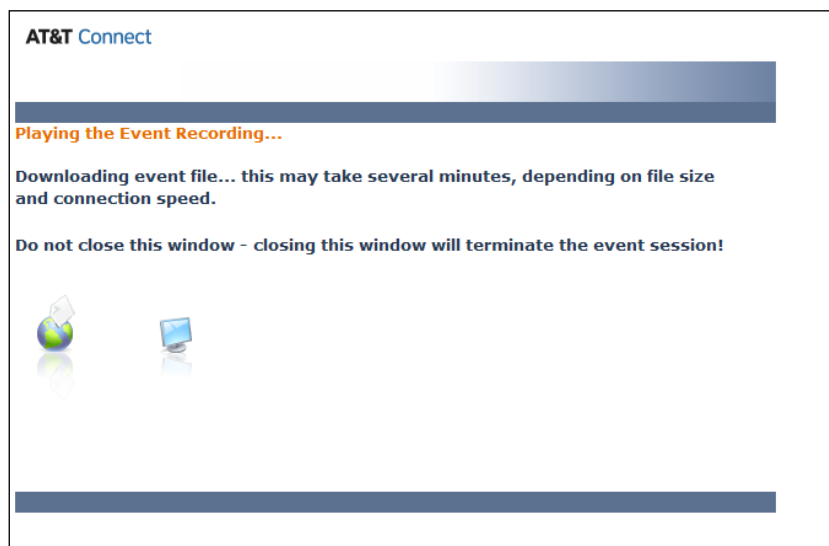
AT&T Connect

Playing the Event Recording...

Downloading event file... this may take several minutes, depending on file size and connection speed.

Do not close this window - closing this window will terminate the event session!